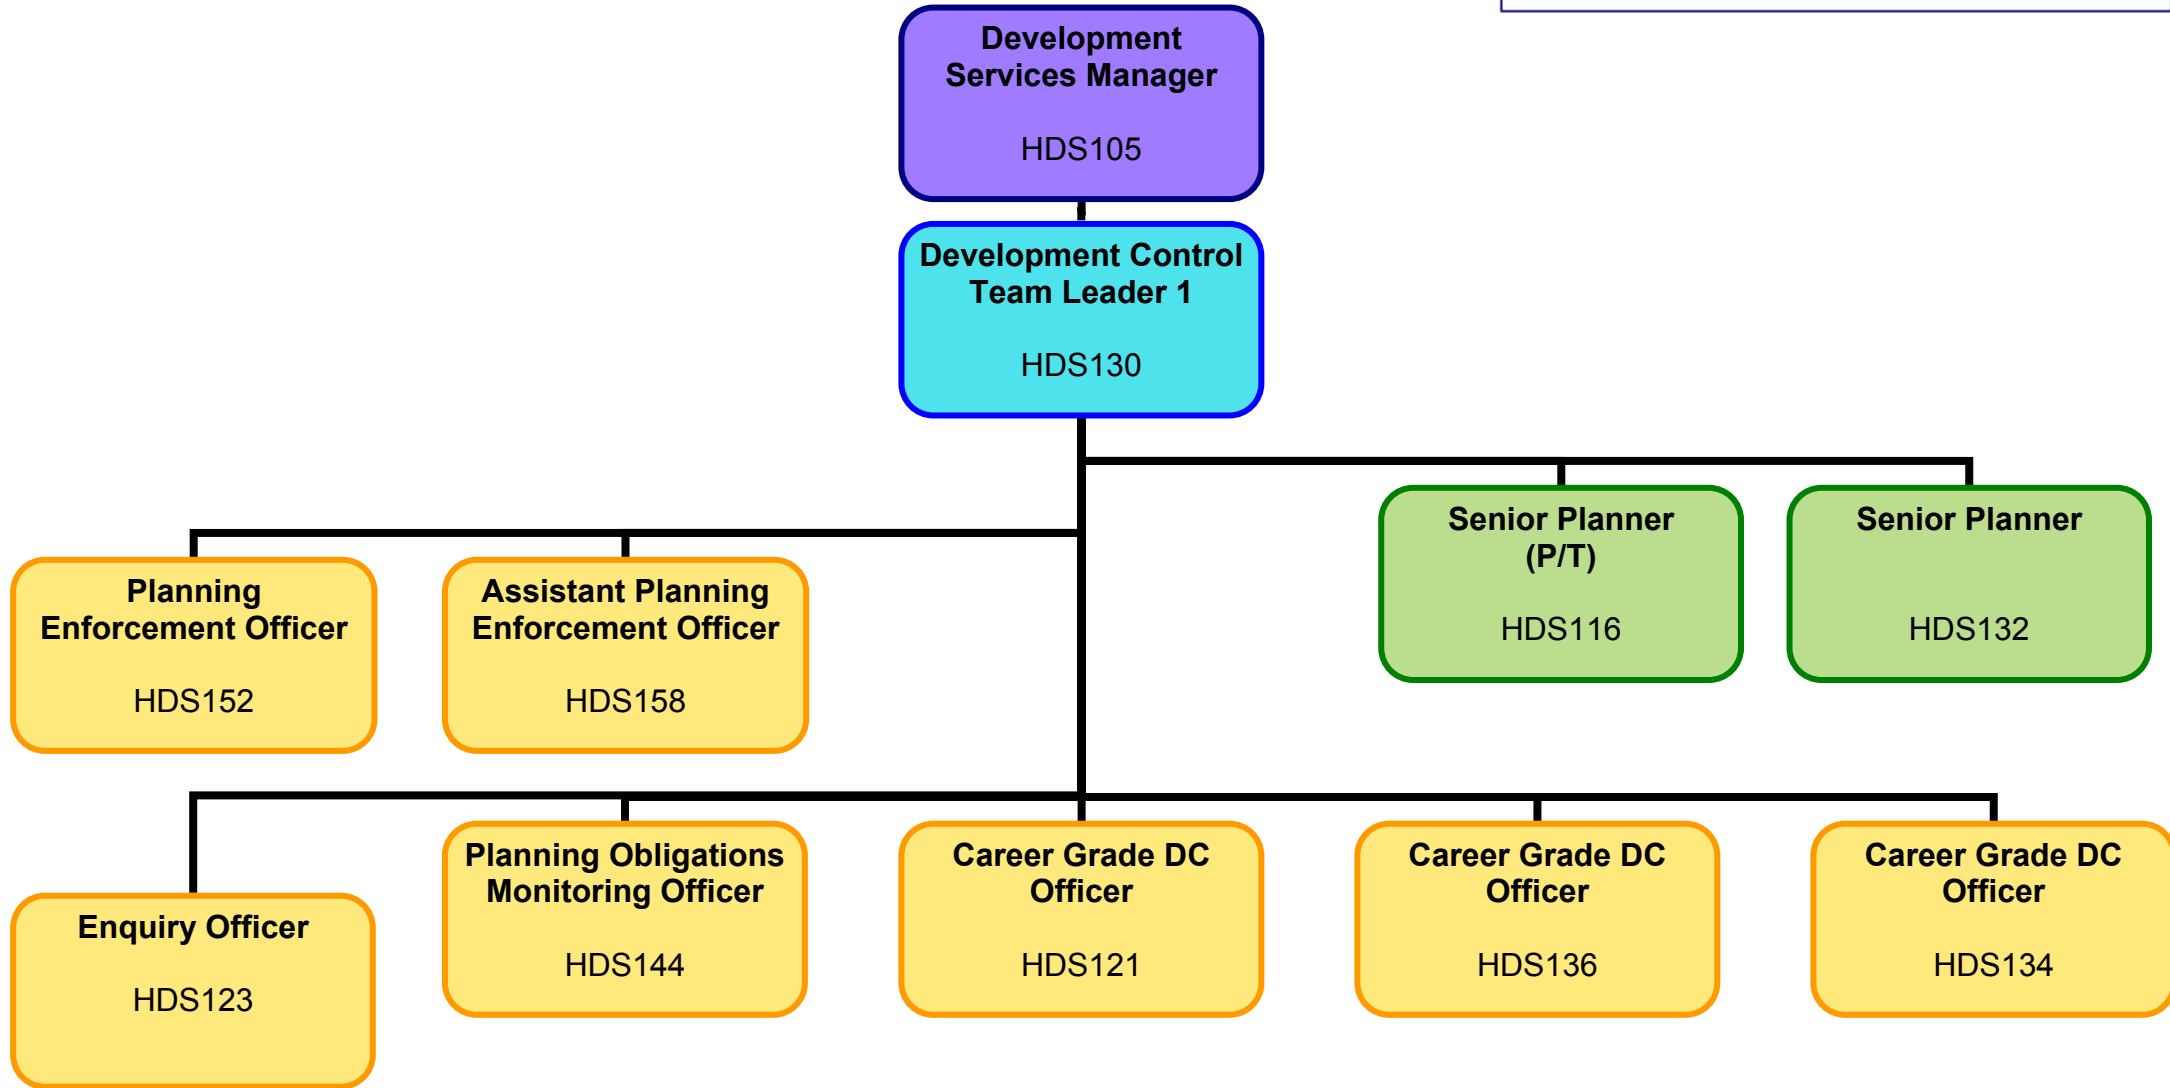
Development Services Manager

HDS105

Development Control Team Leader 1

HDS130

Senior Planner (P/T)

HDS116

Senior Planner

HDS132

Planning Enforcement Officer

HDS152

Assistant Planning Enforcement Officer

HDS158

Enquiry Officer

HDS123

Planning Obligations Monitoring Officer

HDS144

Career Grade DC Officer

HDS121

Career Grade DC Officer

HDS136

Career Grade DC Officer

HDS134